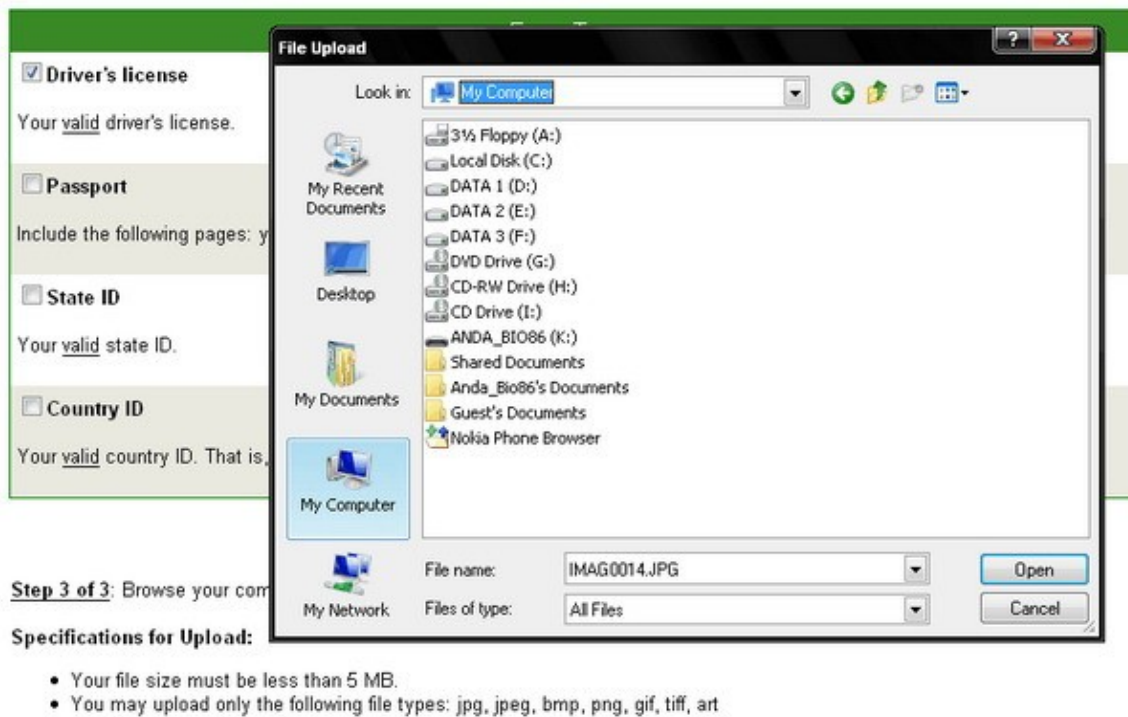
Driver's license

Your valid driver's license.

Passport

Include the following pages: y

State ID

Your valid state ID.

Country ID

Your valid country ID. That is,

Step 3 of 3: Browse your com

Specifications for Upload:

- Your file size must be less than 5 MB.
- You may upload only the following file types: jpg, jpeg, bmp, png, gif, tiff, art

File Upload

?

X

Look in: My Computer

My Recent Documents

Desktop

My Documents

My Computer

My Network

3½ Floppy (A:)
Local Disk (C:)
DATA 1 (D:)
DATA 2 (E:)
DATA 3 (F:)
DVD Drive (G:)
CD-RW Drive (H:)
CD Drive (I:)
ANDA_BIO86 (K:)
Shared Documents
Anda_Bio86's Documents
Guest's Documents
Nokia Phone Browser

File name: IMAG0014.JPG

Files of type: All Files

Open

Cancel